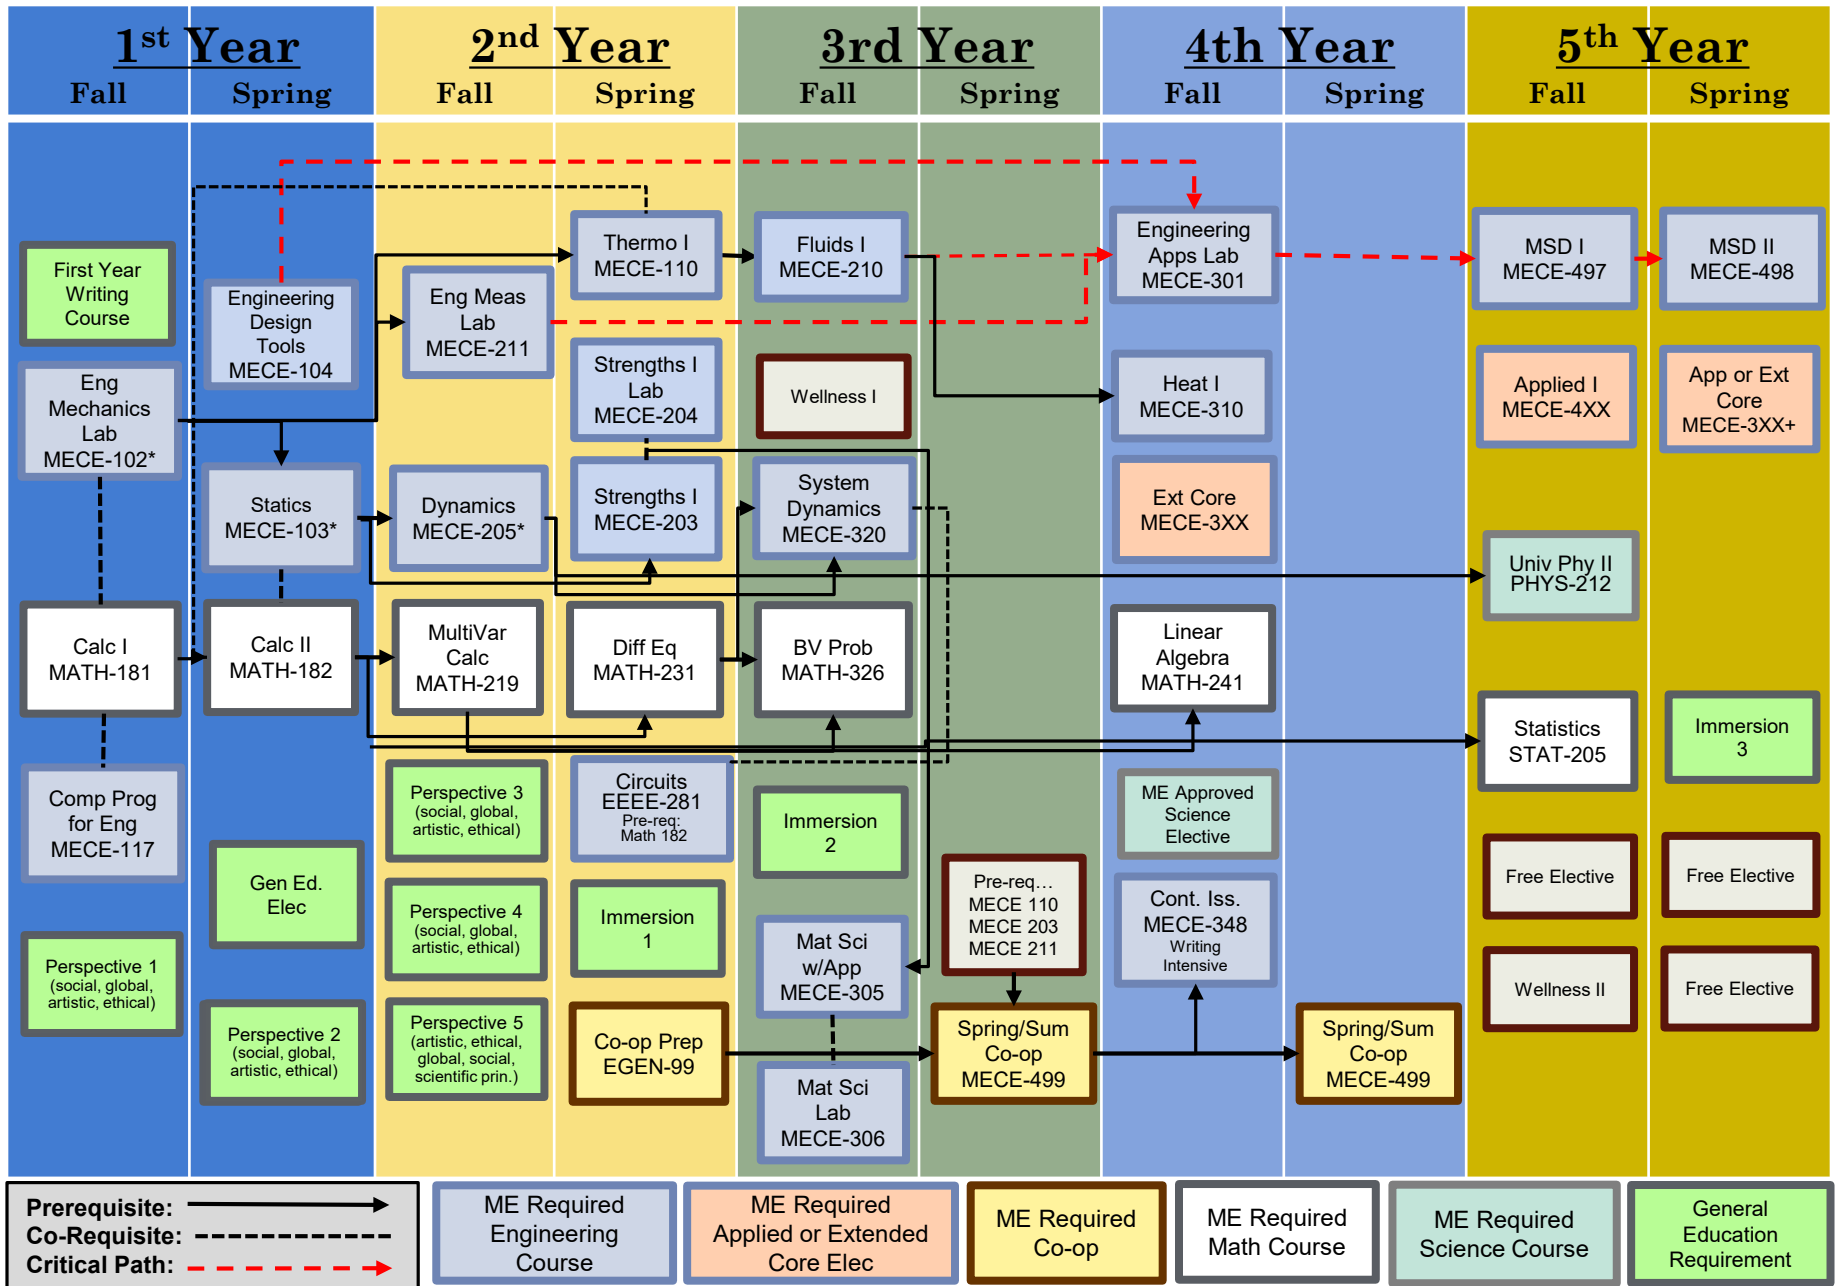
1st Year
Fall Spring

2nd Year
Fall Spring

3rd Year
Fall Spring

4th Year
Fall Spring

5th Year
Fall Spring

First Year Writing Course

Eng Mechanics Lab MECE-102*

Engineering Design Tools MECE-104

Eng Meas Lab MECE-211

Thermo I MECE-110

Fluids I MECE-210

Engineering Apps Lab MECE-301

MSD I MECE-497

MSD II MECE-498

Strengths I Lab MECE-204

Wellness I

Heat I MECE-310

Applied I MECE-4XX

App or Ext Core MECE-3XX+

Statics MECE-103*

Dynamics MECE-205*

Strengths I MECE-203

System Dynamics MECE-320

Ext Core MECE-3XX

Univ Phy II PHYS-212

Calc I MATH-181

Calc II MATH-182

MultiVar Calc MATH-219

Diff Eq MATH-231

BV Prob MATH-326

Linear Algebra MATH-241

Statistics STAT-205

Immersion 3

Comp Prog for Eng MECE-117

Perspective 3 (social, global, artistic, ethical)

Circuits EEEE-281 Pre-req: Math 182

Immersion 2

ME Approved Science Elective

Gen Ed. Elec

Perspective 4 (social, global, artistic, ethical)

Immersion 1

Pre-req… MECE 110 MECE 203 MECE 211

Cont. Iss. MECE-348 Writing Intensive

Free Elective

Free Elective

Mat Sci w/App MECE-305

Wellness II

Free Elective

Perspective 1 (social, global, artistic, ethical)

Perspective 2 (social, global, artistic, ethical)

Perspective 5 (artistic, ethical, global, social, scientific prin.)

Co-op Prep EGEN-99

Spring/Sum Co-op MECE-499

Spring/Sum Co-op MECE-499

Mat Sci Lab MECE-306

Prerequisite:
Co-Requisite:
Critical Path:

ME Required Engineering Course

ME Required Applied or Extended Core Elec

ME Required Co-op

ME Required Math Course

ME Required Science Course

General Education Requirement